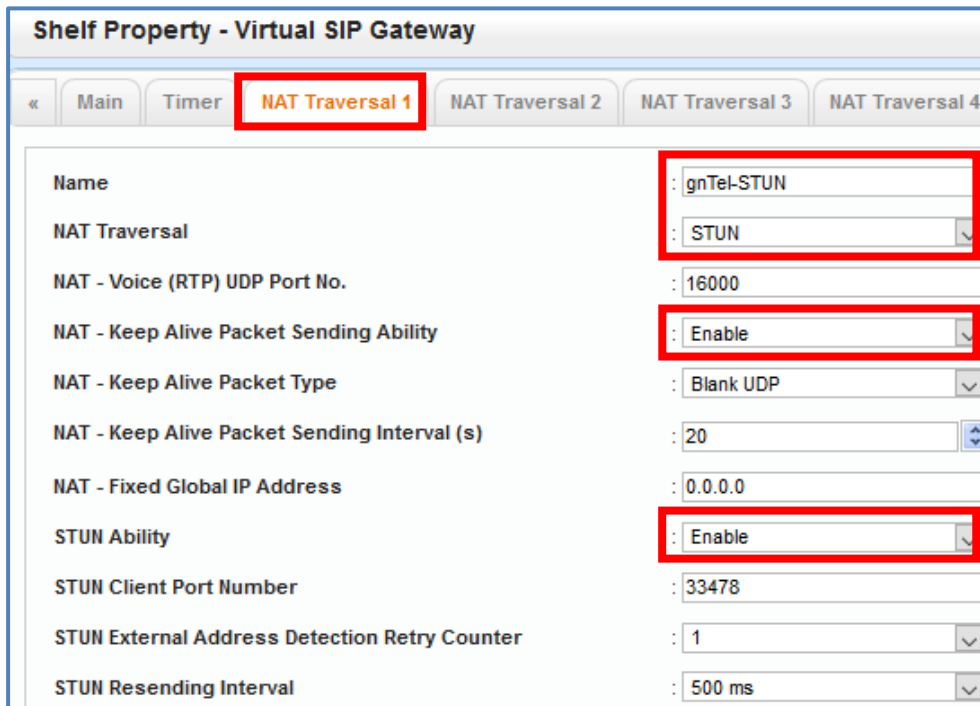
Shelf Property - Virtual SIP Gateway

« Main Timer NAT Traversal 1 NAT Traversal 2 NAT Traversal 3 NAT Traversal 4

Name : gnTel-STUN
NAT Traversal : STUN
NAT - Voice (RTP) UDP Port No. : 16000
NAT - Keep Alive Packet Sending Ability : Enable
NAT - Keep Alive Packet Type : Blank UDP
NAT - Keep Alive Packet Sending Interval (s) : 20
NAT - Fixed Global IP Address : 0.0.0.0
STUN Ability : Enable
STUN Client Port Number : 33478
STUN External Address Detection Retry Counter : 1
STUN Resending Interval : 500 ms